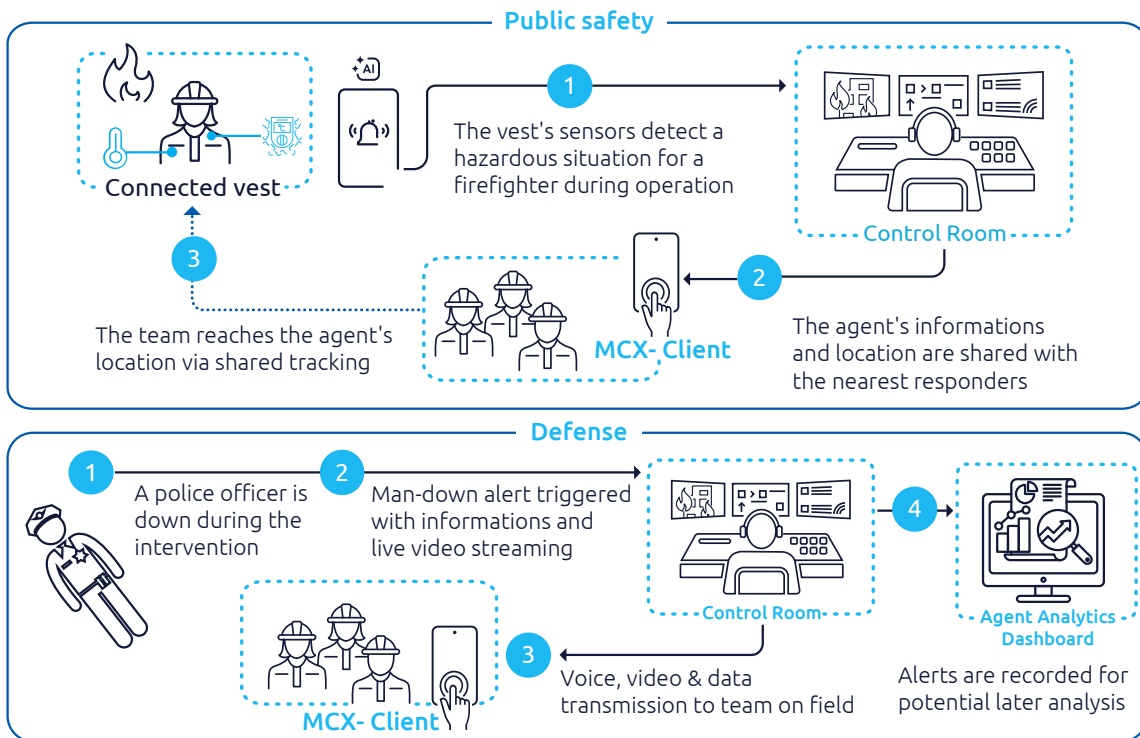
Public safety

AI

Connected vest

1

The vest's sensors detect a hazardous situation for a firefighter during operation

Control Room

2

The agent's informations and location are shared with the nearest responders

MCX- Client

3

The team reaches the agent's location via shared tracking

Defense

1

A police officer is down during the intervention

2

Man-down alert triggered with informations and live video streaming

Control Room

4

Agent Analytics Dashboard

Alerts are recorded for potential later analysis

3

Voice, video & data transmission to team on field

MCX- Client